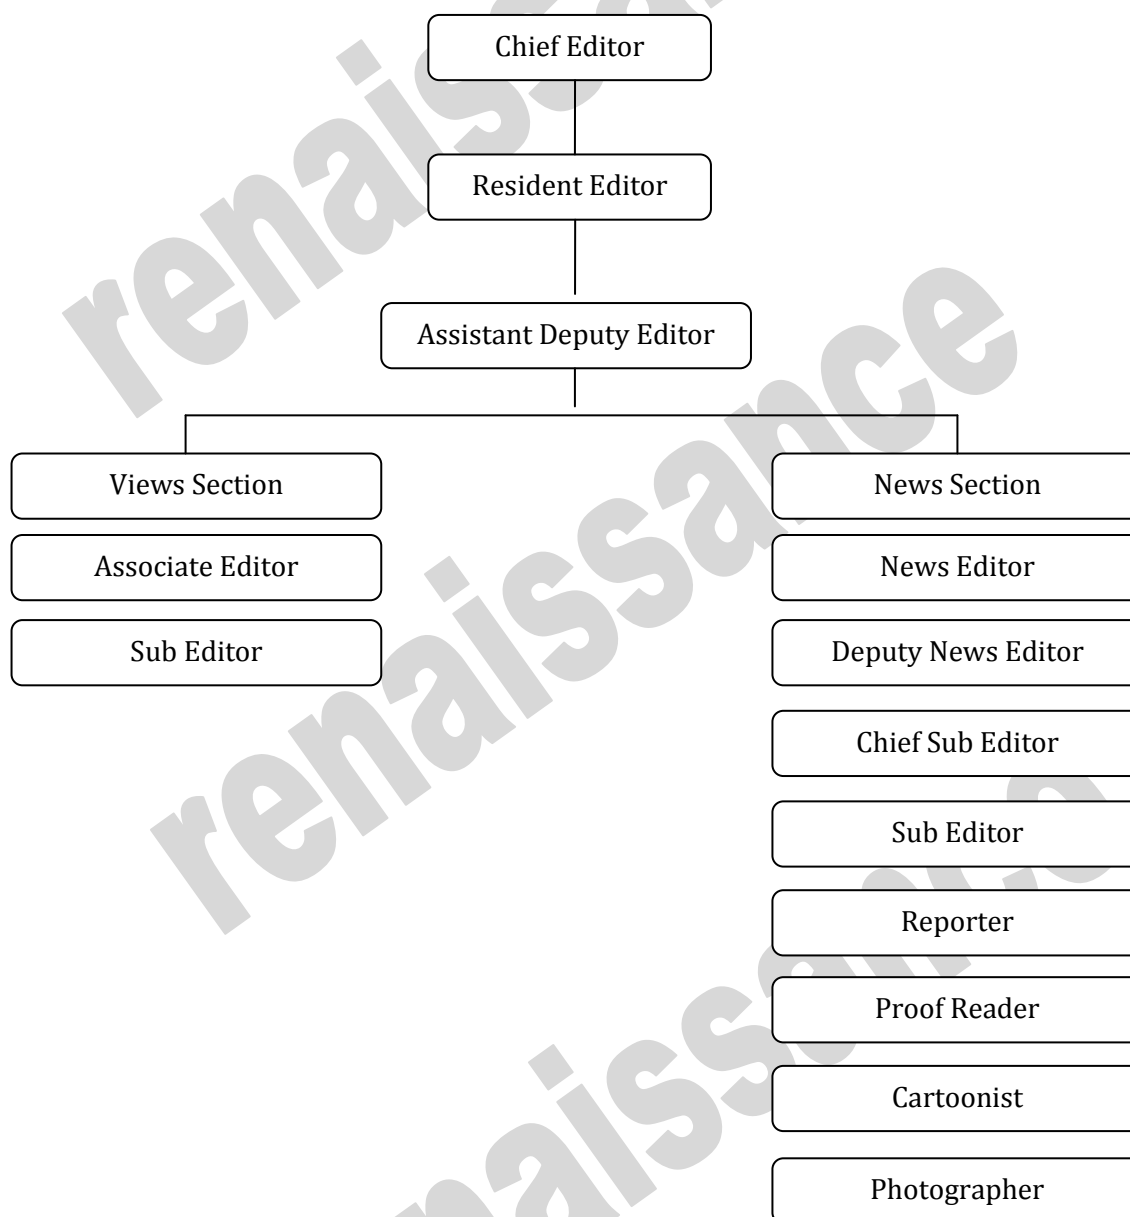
Chief Editor

Resident Editor

Assistant Deputy Editor

Views Section

Associate Editor

Sub Editor

News Section

News Editor

Deputy News Editor

Chief Sub Editor

Sub Editor

Reporter

Proof Reader

Cartoonist

Photographer

renaissance

renaissance

renaissance